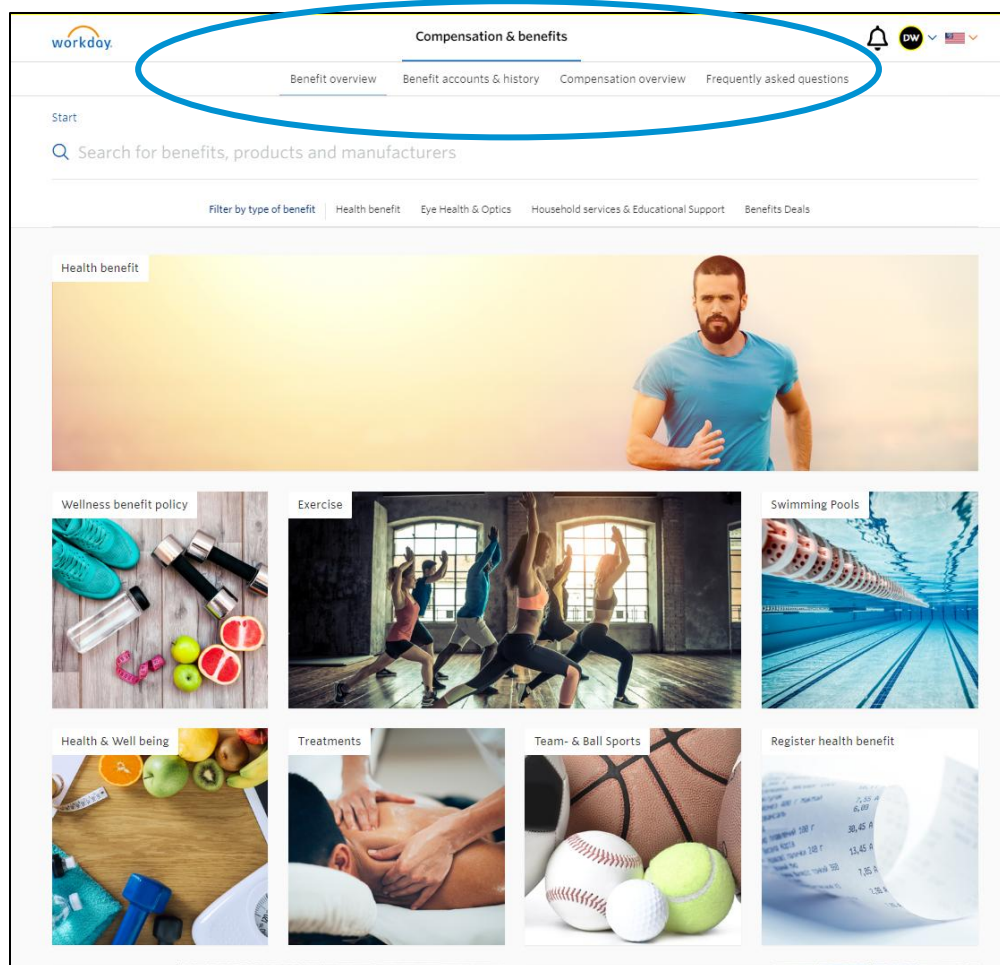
workday.

Compensation & benefits

DW

Benefit overview
Benefit accounts & history
Compensation overview
Frequently asked questions

Start

Search for benefits, products and manufacturers

Filter by type of benefit
Health benefit
Eye Health & Optics
Household services & Educational Support
Benefits Deals

Health benefit

Wellness benefit policy

Exercise

Swimming Pools

Health & Well being

Treatments

Team- & Ball Sports

Register health benefit